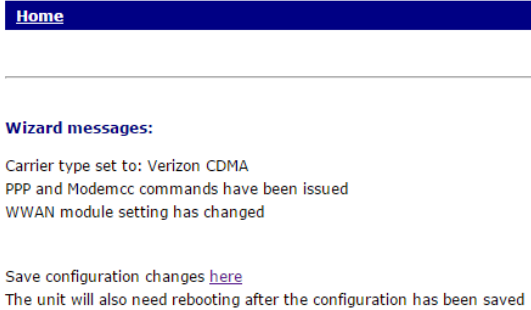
Home

Wizard messages:

Carrier type set to: Verizon CDMA
PPP and Modemcc commands have been issued
WWAN module setting has changed

Save configuration changes here
The unit will also need rebooting after the configuration has been saved